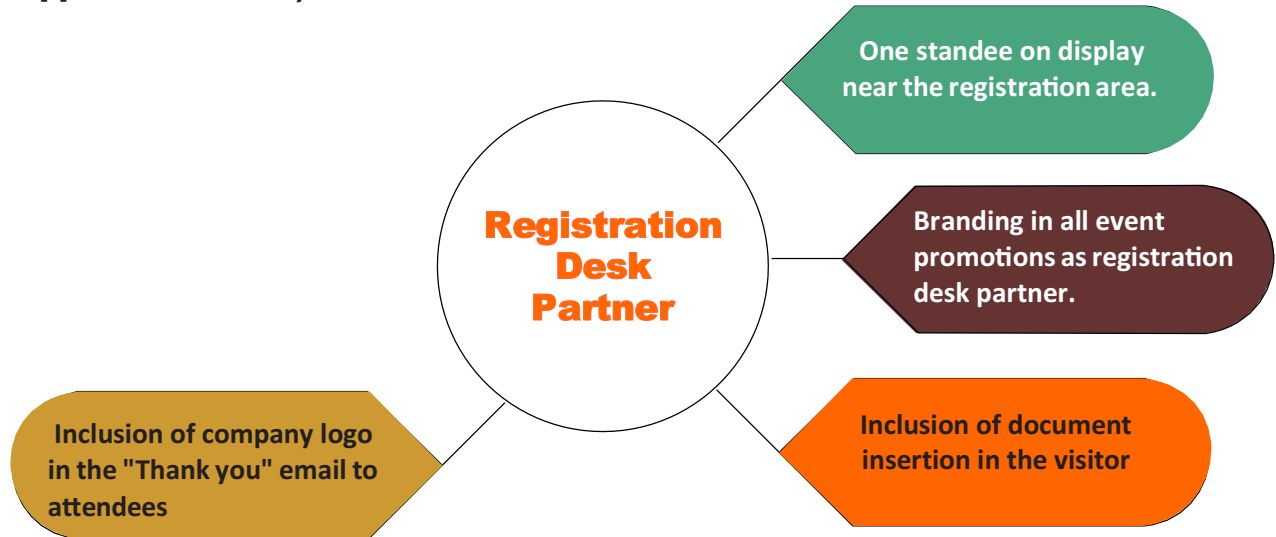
Registration Desk Partner

One standee on display near the registration area.

Branding in all event promotions as registration desk partner.

Inclusion of document insertion in the visitor

Inclusion of company logo in the "Thank you" email to attendees